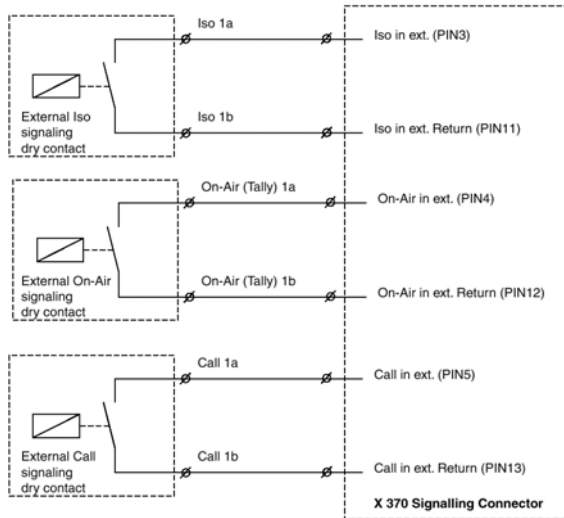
Iso 1a

Iso in ext. (PIN3)

External Iso signaling dry contact

Iso 1b

Iso in ext. Return (PIN11)

On-Air (Tally) 1a

On-Air in ext. (PIN4)

External On-Air signaling dry contact

On-Air (Tally) 1b

On-Air in ext. Return (PIN12)

Call 1a

Call in ext. (PIN5)

External Call signaling dry contact

Call 1b

Call in ext. Return (PIN13)

X 370 Signalling Connector